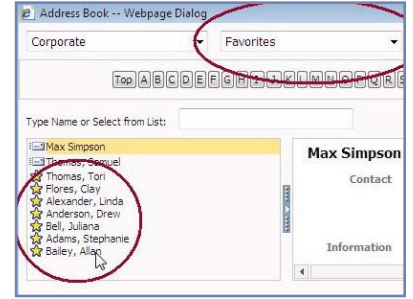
Address Book -- Webpage Dialog

Corporate

Favorites

Top A B C D E F G H I J K L M N O P Q R S

Type Name or Select from List:

Max Simpson
Thomas, Samuel
Thomas, Tori
Flores, Clay
Alexander, Linda
Anderson, Drew
Bell, Juliana
Adams, Stephanie
Bailey, Allan

Max Simpson

Contact

Information